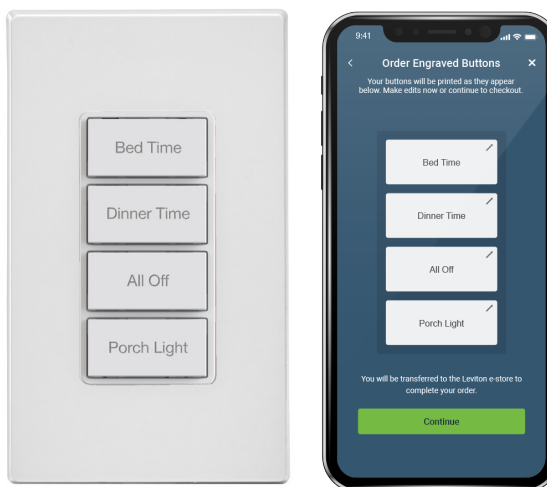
Bed Time

Dinner Time

All Off

Porch Light

9:41

<

Order Engraved Buttons

×

Your buttons will be printed as they appear below. Make edits now or continue to checkout.

Bed Time

Dinner Time

All Off

Porch Light

You will be transferred to the Leviton e-store to complete your order.

Continue